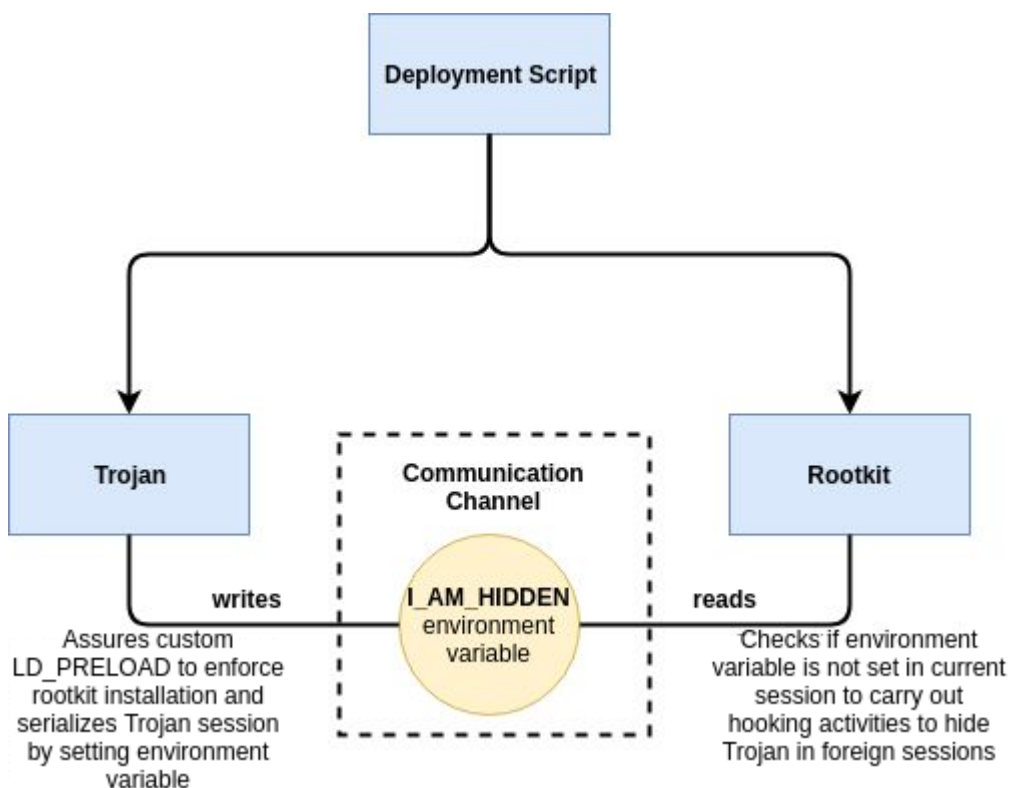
Deployment Script

Trojan

Communication Channel

Rootkit

writes

I_AM_HIDDEN environment variable

reads

Assures custom LD_PRELOAD to enforce rootkit installation and serializes Trojan session by setting environment variable

Checks if environment variable is not set in current session to carry out hooking activities to hide Trojan in foreign sessions